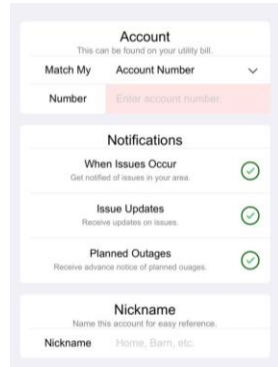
Account
This can be found on your utility bill.

Match My
Account Number

Number
Enter account number.

Notifications

When Issues Occur
Get notified of issues in your area.

Issue Updates
Receive updates on issues.

Planned Outages
Receive advance notice of planned ouages.

Nickname
Name this account for easy reference.

Nickname
Home, Barn, etc.